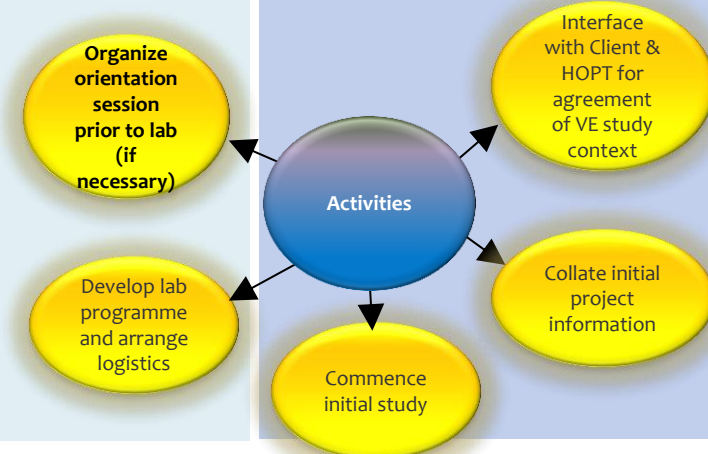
Activities

Interface with Client & HOPT for agreement of VE study context

Collate initial project information

Commence initial study

Develop lab programme and arrange logistics

Organize orientation session prior to lab (if necessary)